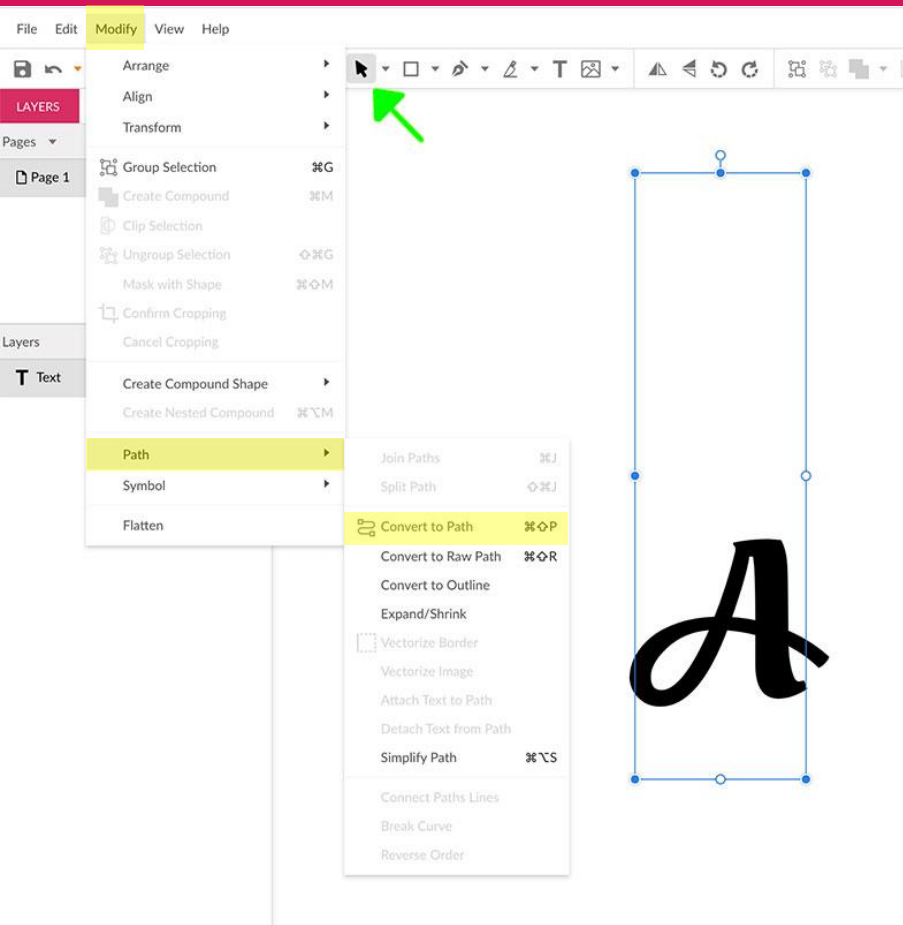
File Edit Modify View Help

LAYERS

Pages

Page 1

Layers

Text

Arrange
Align
Transform

Group Selection ⌘G
Create Compound ⌘M
Clip Selection
Ungroup Selection ⇧⌘G
Mask with Shape ⌘⇧M
Confirm Cropping
Cancel Cropping

Create Compound Shape
Create Nested Compound ⌘⌥M

Path
Symbol

Flatten

Join Paths ⌘J
Split Path ⇧⌘J

Convert to Path ⌘⇧P
Convert to Raw Path ⌘⇧R
Convert to Outline
Expand/Shrink
Vectorize Border
Vectorize Image
Attach Text to Path
Detach Text from Path
Simplify Path ⌘⌥S

Connect Paths Lines
Break Curve
Reverse Order

A